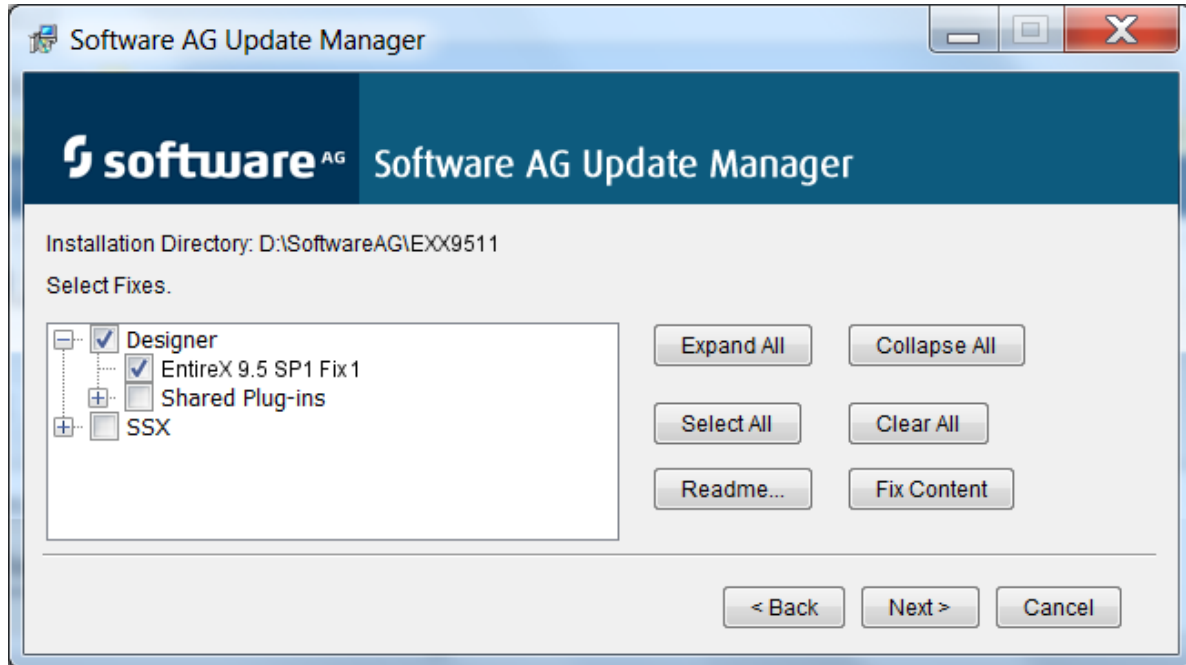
Software AG Update Manager

software AG Software AG Update Manager

Installation Directory: D:\SoftwareAG\EXX9511

Select Fixes.

Designer
EntireX 9.5 SP1 Fix 1
Shared Plug-ins
SSX

Expand All
Collapse All
Select All
Clear All
Readme...
Fix Content

< Back
Next >
Cancel